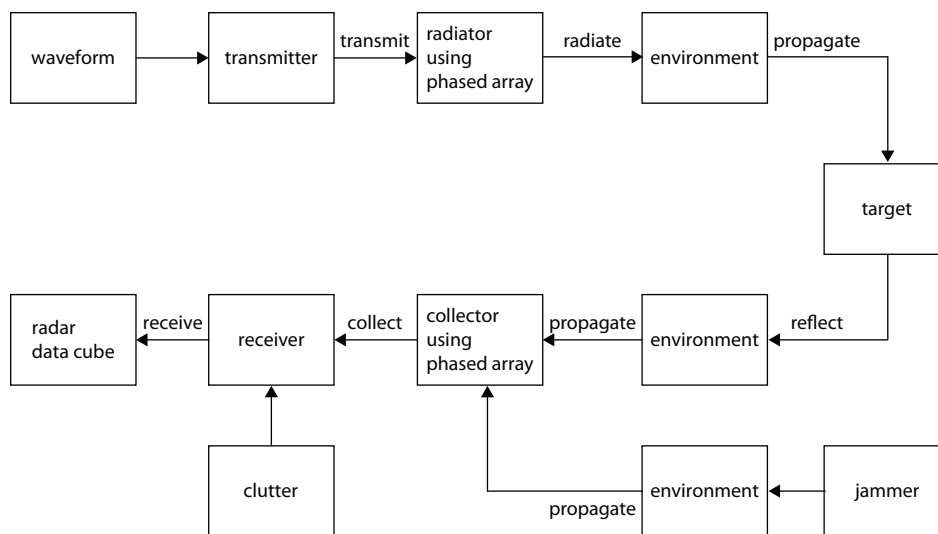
waveform

transmitter

transmit

radiator using phased array

radiate

environment

propagate

target

reflect

environment

propagate

collector using phased array

collect

receiver

receive

radar data cube

clutter

environment

propagate

jammer